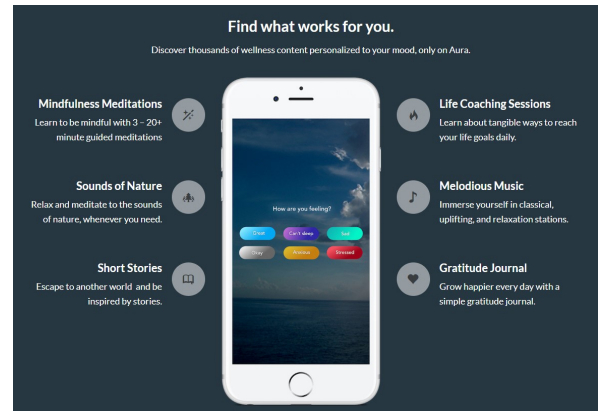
Find what works for you.

Discover thousands of wellness content personalized to your mood, only on Aura.

Mindfulness Meditations
Learn to be mindful with 3 – 20+ minute guided meditations

Sounds of Nature
Relax and meditate to the sounds of nature, whenever you need.

Short Stories
Escape to another world and be inspired by stories.

How are you feeling?

Great | Can't sleep | Sad
Okay | Anxious | Stressed

Life Coaching Sessions
Learn about tangible ways to reach your life goals daily.

Melodious Music
Immerse yourself in classical, uplifting, and relaxation stations.

Gratitude Journal
Grow happier every day with a simple gratitude journal.